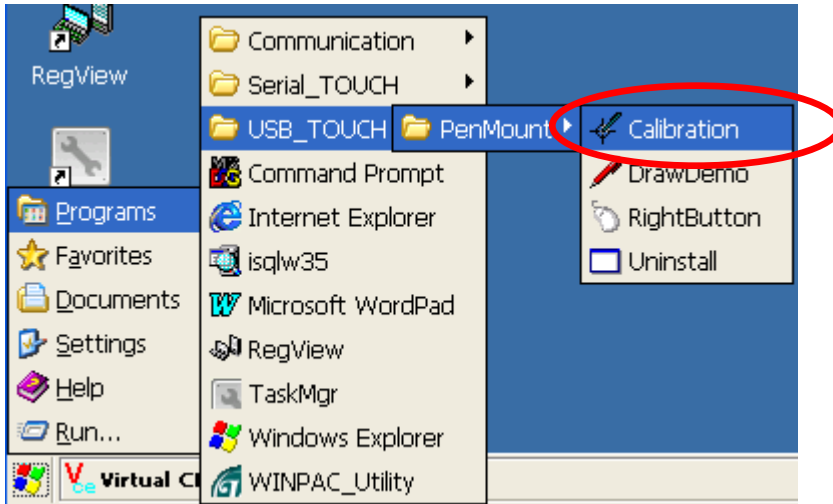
RegView

Programs
Favorites
Documents
Settings
Help
Run...

Communication
Serial_TOUCH
USB_TOUCH
Command Prompt
Internet Explorer
isqlw35
Microsoft WordPad
RegView
TaskMgr
Windows Explorer
WINPAC_Utility

PenMount

Calibration
DrawDemo
RightButton
Uninstall

Virtual C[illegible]